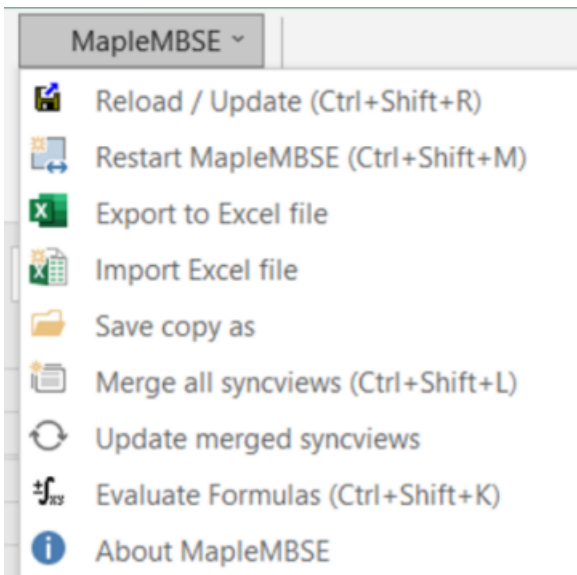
MapleMBSE

Reload / Update (Ctrl+Shift+R)

Restart MapleMBSE (Ctrl+Shift+M)

Export to Excel file

Import Excel file

Save copy as

Merge all syncviews (Ctrl+Shift+L)

Update merged syncviews

Evaluate Formulas (Ctrl+Shift+K)

About MapleMBSE